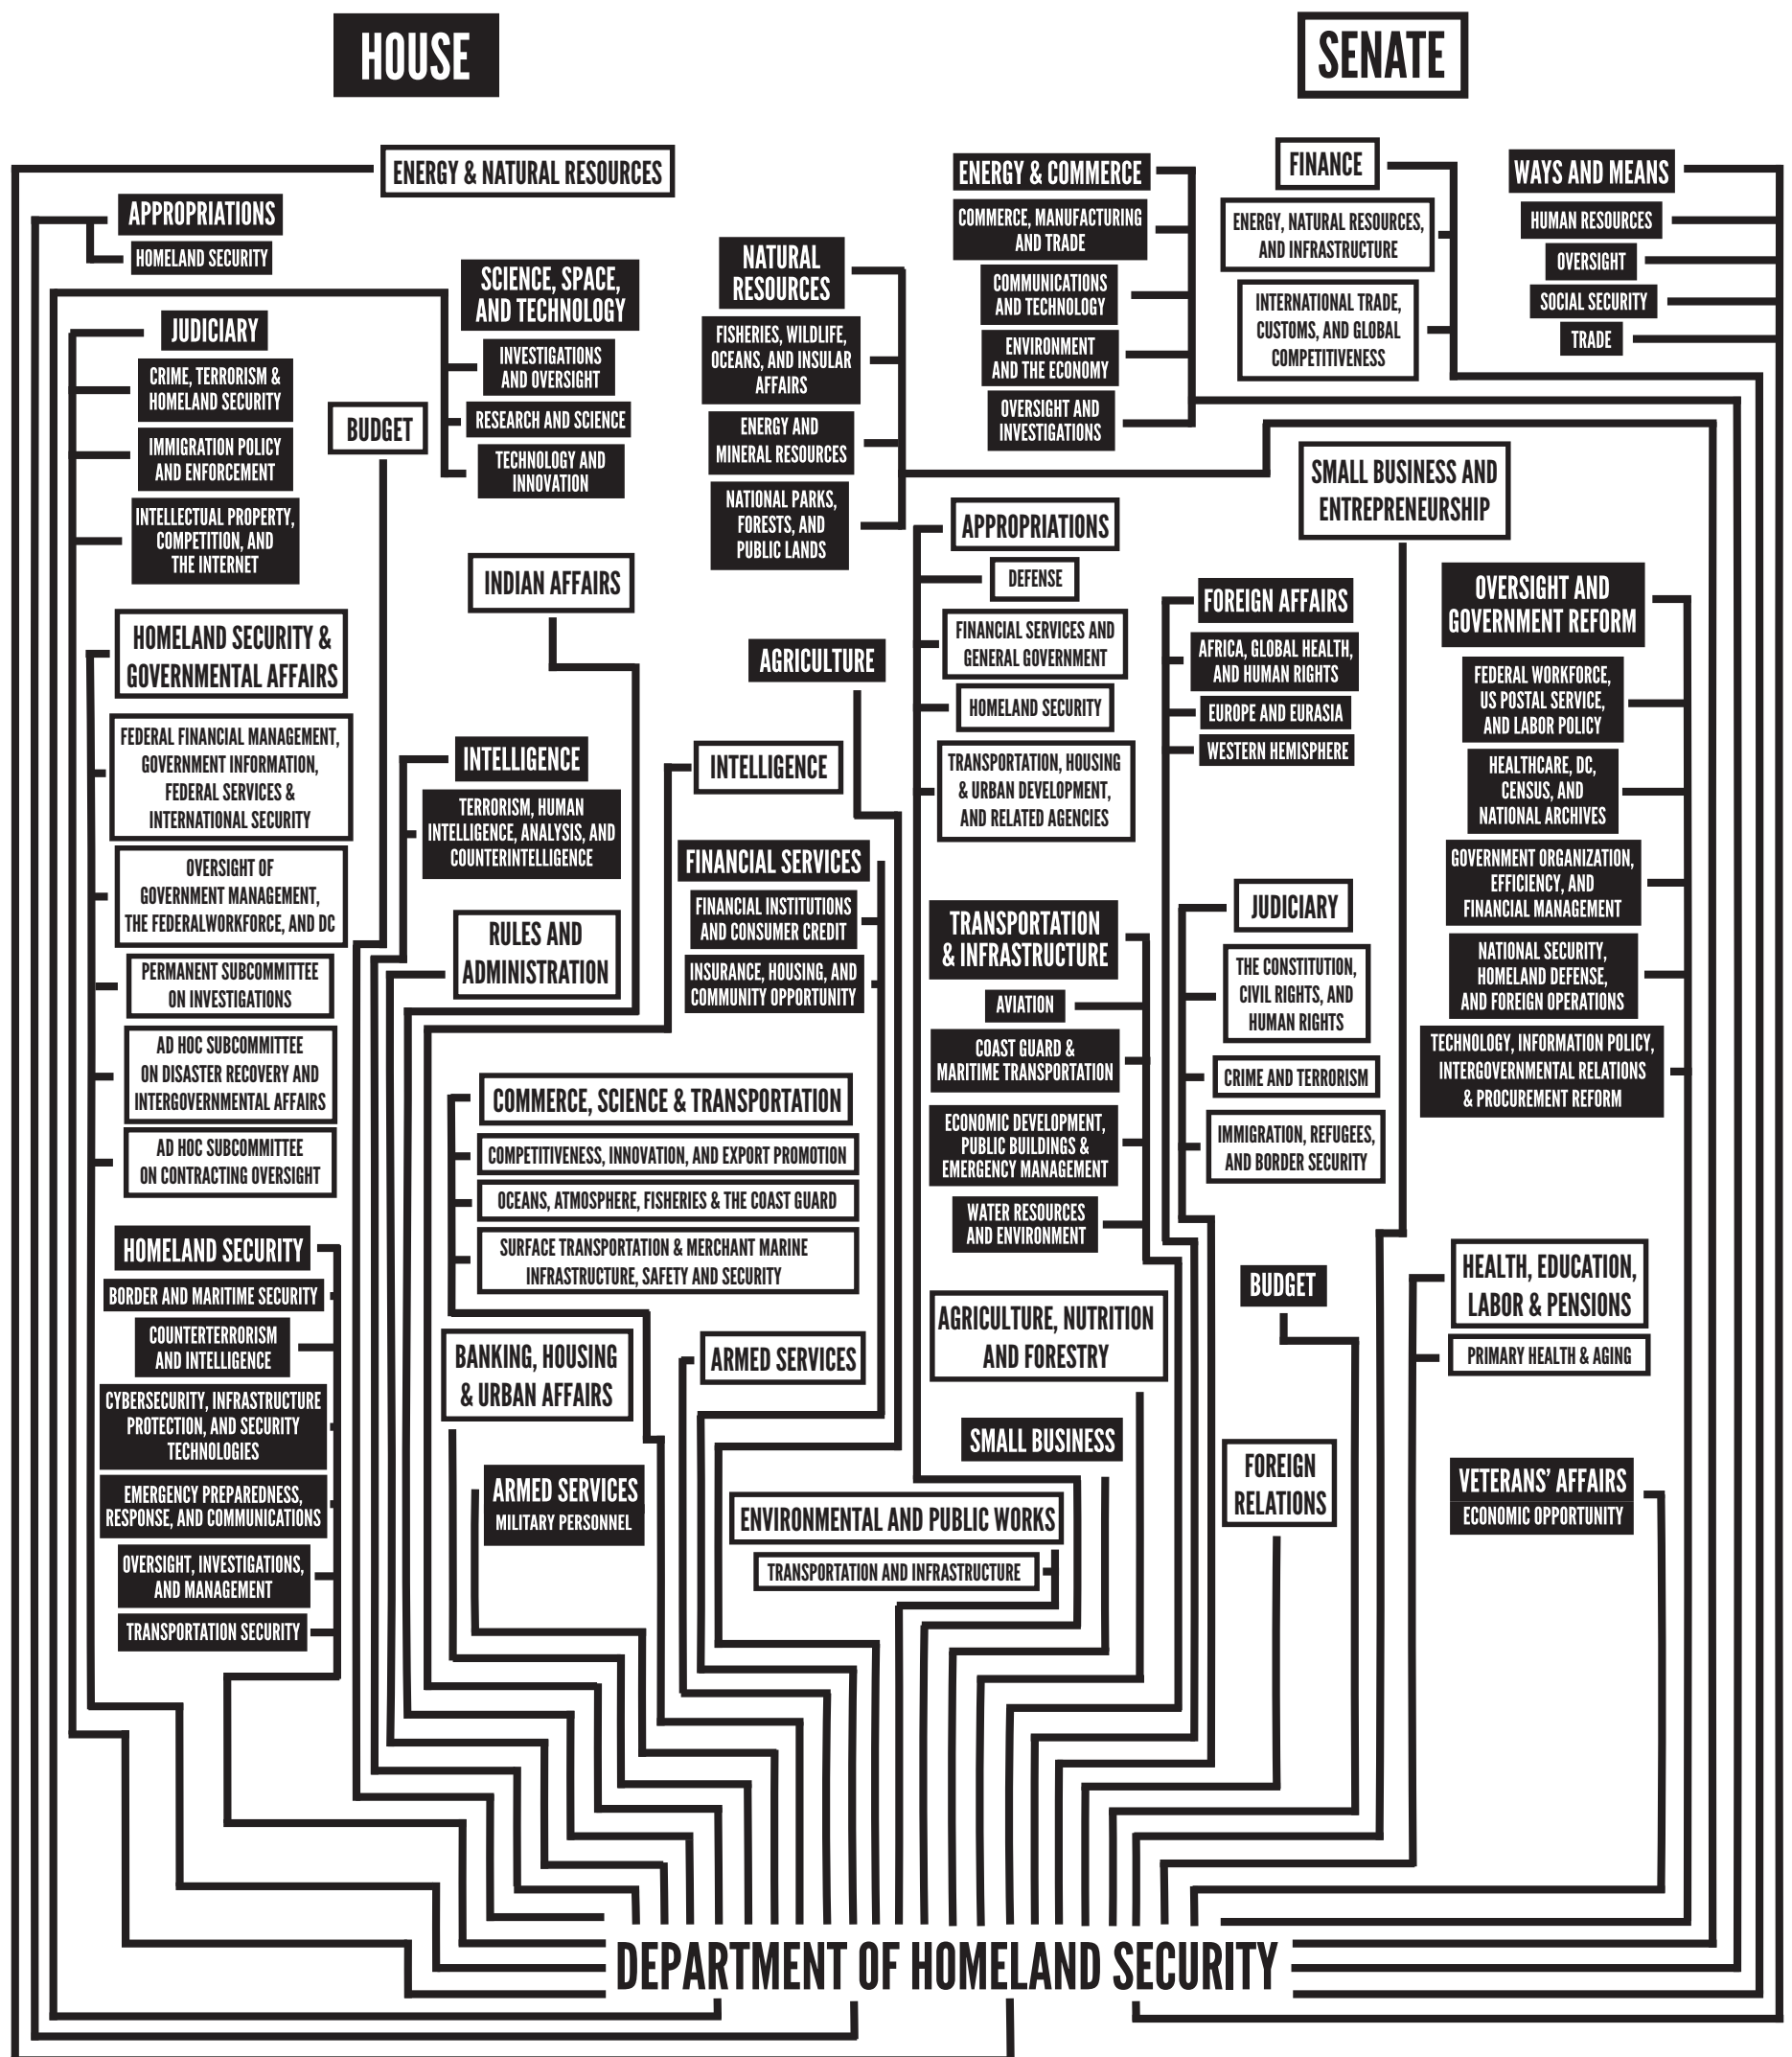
HOUSE

SENATE

ENERGY & NATURAL RESOURCES

APPROPRIATIONS
HOMELAND SECURITY

JUDICIARY
CRIME, TERRORISM & HOMELAND SECURITY
IMMIGRATION POLICY AND ENFORCEMENT
INTELLECTUAL PROPERTY, COMPETITION, AND THE INTERNET

BUDGET

SCIENCE, SPACE, AND TECHNOLOGY
INVESTIGATIONS AND OVERSIGHT
RESEARCH AND SCIENCE
TECHNOLOGY AND INNOVATION

NATURAL RESOURCES
FISHERIES, WILDLIFE, OCEANS, AND INSULAR AFFAIRS
ENERGY AND MINERAL RESOURCES
NATIONAL PARKS, FORESTS, AND PUBLIC LANDS

ENERGY & COMMERCE
COMMERCE, MANUFACTURING AND TRADE
COMMUNICATIONS AND TECHNOLOGY
ENVIRONMENT AND THE ECONOMY
OVERSIGHT AND INVESTIGATIONS

FINANCE
ENERGY, NATURAL RESOURCES, AND INFRASTRUCTURE
INTERNATIONAL TRADE, CUSTOMS, AND GLOBAL COMPETITIVENESS

WAYS AND MEANS
HUMAN RESOURCES
OVERSIGHT
SOCIAL SECURITY
TRADE

SMALL BUSINESS AND ENTREPRENEURSHIP

INDIAN AFFAIRS

HOMELAND SECURITY & GOVERNMENTAL AFFAIRS
FEDERAL FINANCIAL MANAGEMENT, GOVERNMENT INFORMATION, FEDERAL SERVICES & INTERNATIONAL SECURITY
OVERSIGHT OF GOVERNMENT MANAGEMENT, THE FEDERALWORKFORCE, AND DC
PERMANENT SUBCOMMITTEE ON INVESTIGATIONS
AD HOC SUBCOMMITTEE ON DISASTER RECOVERY AND INTERGOVERNMENTAL AFFAIRS
AD HOC SUBCOMMITTEE ON CONTRACTING OVERSIGHT

AGRICULTURE

APPROPRIATIONS
DEFENSE
FINANCIAL SERVICES AND GENERAL GOVERNMENT
HOMELAND SECURITY
TRANSPORTATION, HOUSING & URBAN DEVELOPMENT, AND RELATED AGENCIES

FOREIGN AFFAIRS
AFRICA, GLOBAL HEALTH, AND HUMAN RIGHTS
EUROPE AND EURASIA
WESTERN HEMISPHERE

OVERSIGHT AND GOVERNMENT REFORM
FEDERAL WORKFORCE, US POSTAL SERVICE, AND LABOR POLICY
HEALTHCARE, DC, CENSUS, AND NATIONAL ARCHIVES
GOVERNMENT ORGANIZATION, EFFICIENCY, AND FINANCIAL MANAGEMENT
NATIONAL SECURITY, HOMELAND DEFENSE, AND FOREIGN OPERATIONS
TECHNOLOGY, INFORMATION POLICY, INTERGOVERNMENTAL RELATIONS & PROCUREMENT REFORM

INTELLIGENCE
TERRORISM, HUMAN INTELLIGENCE, ANALYSIS, AND COUNTERINTELLIGENCE

INTELLIGENCE

FINANCIAL SERVICES
FINANCIAL INSTITUTIONS AND CONSUMER CREDIT
INSURANCE, HOUSING, AND COMMUNITY OPPORTUNITY

RULES AND ADMINISTRATION

TRANSPORTATION & INFRASTRUCTURE
AVIATION
COAST GUARD & MARITIME TRANSPORTATION
ECONOMIC DEVELOPMENT, PUBLIC BUILDINGS & EMERGENCY MANAGEMENT
WATER RESOURCES AND ENVIRONMENT

JUDICIARY
THE CONSTITUTION, CIVIL RIGHTS, AND HUMAN RIGHTS
CRIME AND TERRORISM
IMMIGRATION, REFUGEES, AND BORDER SECURITY

COMMERCE, SCIENCE & TRANSPORTATION
COMPETITIVENESS, INNOVATION, AND EXPORT PROMOTION
OCEANS, ATMOSPHERE, FISHERIES & THE COAST GUARD
SURFACE TRANSPORTATION & MERCHANT MARINE INFRASTRUCTURE, SAFETY AND SECURITY

HOMELAND SECURITY
BORDER AND MARITIME SECURITY
COUNTERTERRORISM AND INTELLIGENCE
CYBERSECURITY, INFRASTRUCTURE PROTECTION, AND SECURITY TECHNOLOGIES
EMERGENCY PREPAREDNESS, RESPONSE, AND COMMUNICATIONS
OVERSIGHT, INVESTIGATIONS, AND MANAGEMENT
TRANSPORTATION SECURITY

BUDGET

HEALTH, EDUCATION, LABOR & PENSIONS
PRIMARY HEALTH & AGING

BANKING, HOUSING & URBAN AFFAIRS

ARMED SERVICES

AGRICULTURE, NUTRITION AND FORESTRY

ARMED SERVICES
MILITARY PERSONNEL

SMALL BUSINESS

FOREIGN RELATIONS

VETERANS' AFFAIRS
ECONOMIC OPPORTUNITY

ENVIRONMENTAL AND PUBLIC WORKS
TRANSPORTATION AND INFRASTRUCTURE

DEPARTMENT OF HOMELAND SECURITY